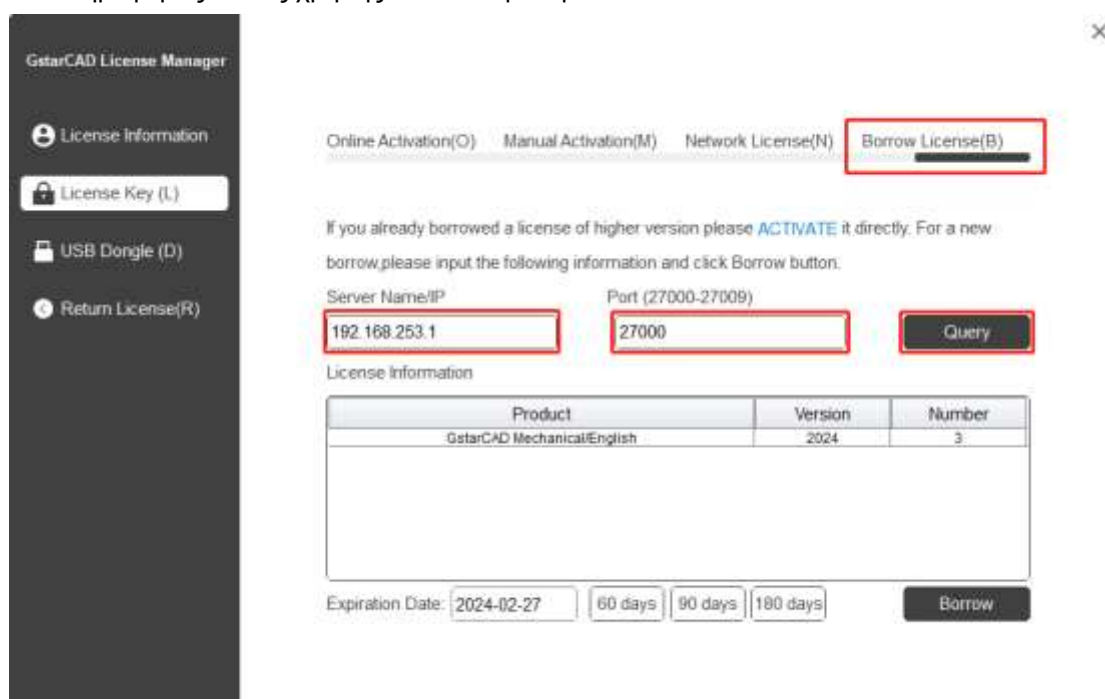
GstarCAD License Manager

License Information

License Key (L)

USB Dongle (D)

Return License(R)

×

Online Activation(O) Manual Activation(M) Network License(N) Borrow License(B)

If you already borrowed a license of higher version please ACTIVATE it directly. For a new borrow,please input the following information and click Borrow button.

Server Name/IP

192.168.253.1

Port (27000-27009)

27000

Query

License Information

| Product | Version | Number |
|---|---|---|
| GstarCAD Mechanical/English | 2024 | 3 |

Expiration Date: 2024-02-27

60 days 90 days 180 days

Borrow